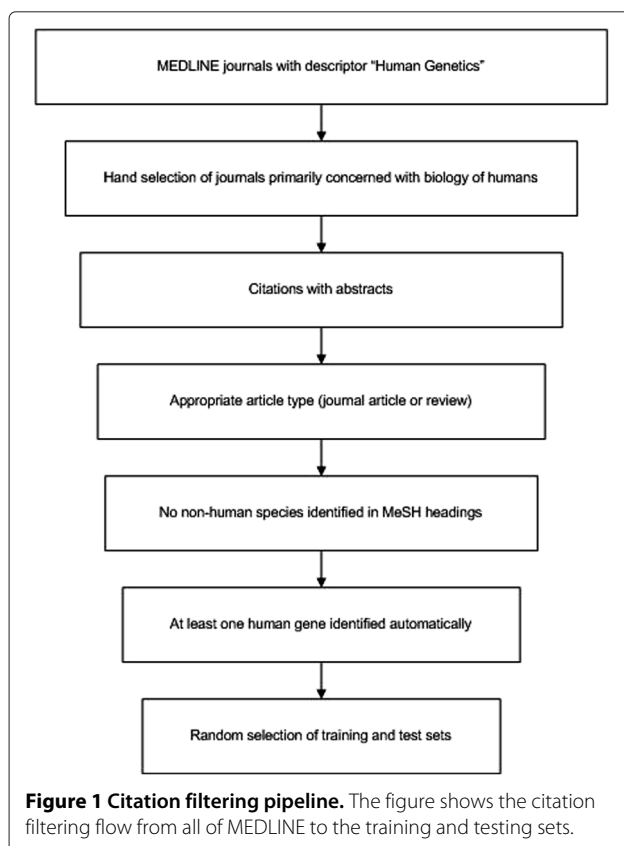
MEDLINE journals with descriptor "Human Genetics"

Hand selection of journals primarily concerned with biology of humans

Citations with abstracts

Appropriate article type (journal article or review)

No non-human species identified in MeSH headings

At least one human gene identified automatically

Random selection of training and test sets

**Figure 1 Citation filtering pipeline.** The figure shows the citation filtering flow from all of MEDLINE to the training and testing sets.